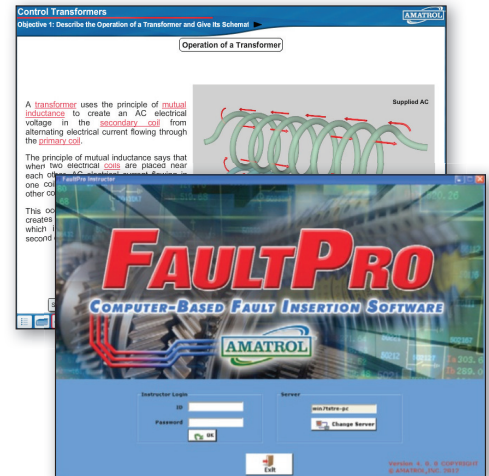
Control Transformers
AMATROL
Objective 1: Describe the Operation of a Transformer and Give Its Schemat

Operation of a Transformer

A transformer uses the principle of mutual inductance to create an AC electrical voltage in the secondary coil from alternating electrical current flowing through the primary coil.

The principle of mutual inductance says that when two electrical coils are placed near each other, AC electrical current flowing in one coi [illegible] other co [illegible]

This oc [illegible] creates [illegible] which i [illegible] second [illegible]

Supplied AC

FaultPro Instructor

FAULTPRO
COMPUTER-BASED FAULT INSERTION SOFTWARE
AMATROL

Instructor Login
ID
Password
OK

Server
win7tetra-pc
Change Server

Exit

Version 4. 0. 0 COPYRIGHT
© AMATROL, INC. 2013